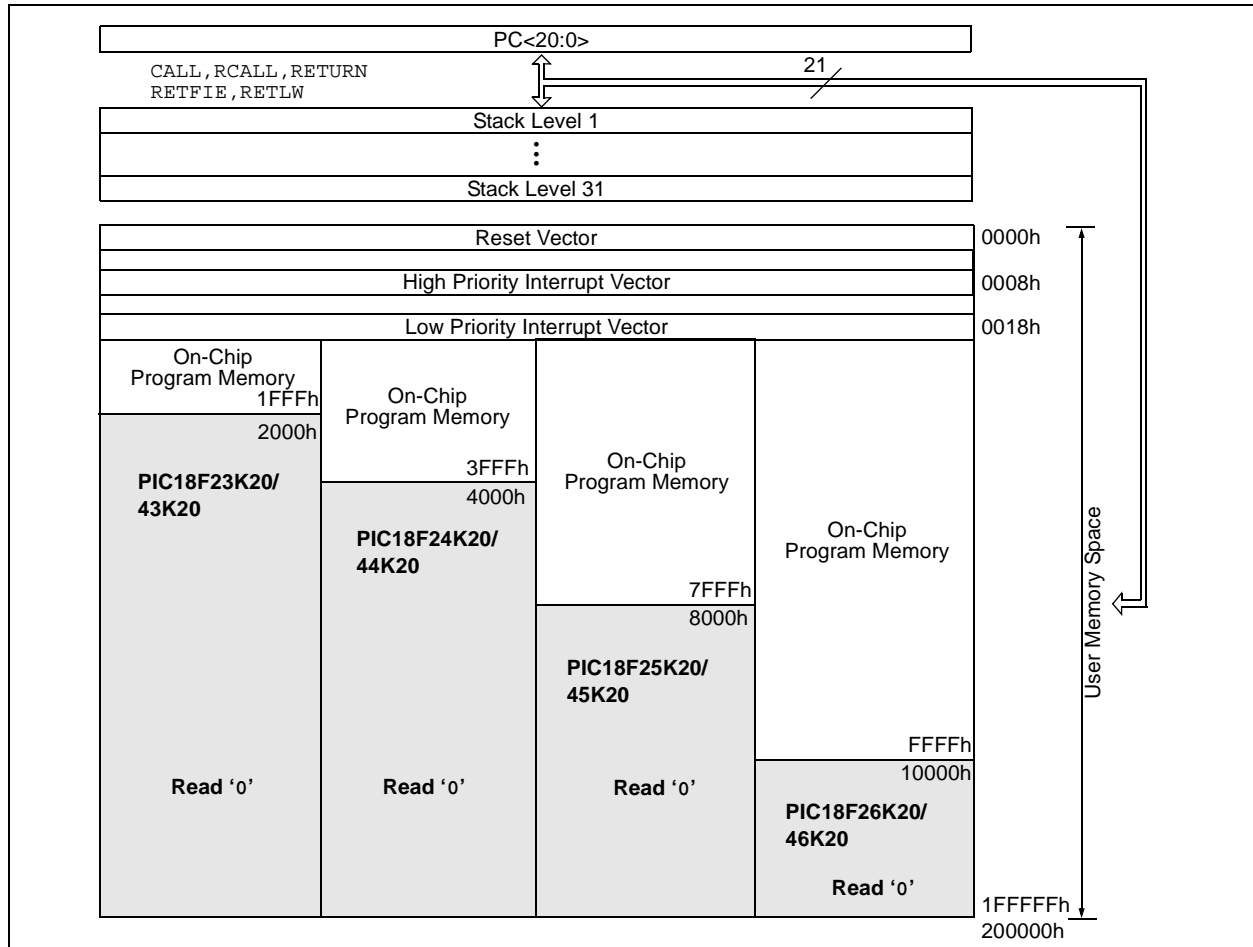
PC<20:0>

CALL,RCALL,RETURN
RETFIE,RETLW

21

Stack Level 1

⋮

Stack Level 31

Reset Vector
0000h

High Priority Interrupt Vector
0008h

Low Priority Interrupt Vector
0018h

On-Chip Program Memory
1FFFh
2000h

PIC18F23K20/ 43K20

Read '0'

On-Chip Program Memory
3FFFh
4000h

PIC18F24K20/ 44K20

Read '0'

On-Chip Program Memory
7FFFh
8000h

PIC18F25K20/ 45K20

Read '0'

On-Chip Program Memory
FFFFh
10000h

PIC18F26K20/ 46K20

Read '0'

1FFFFFh
200000h

User Memory Space